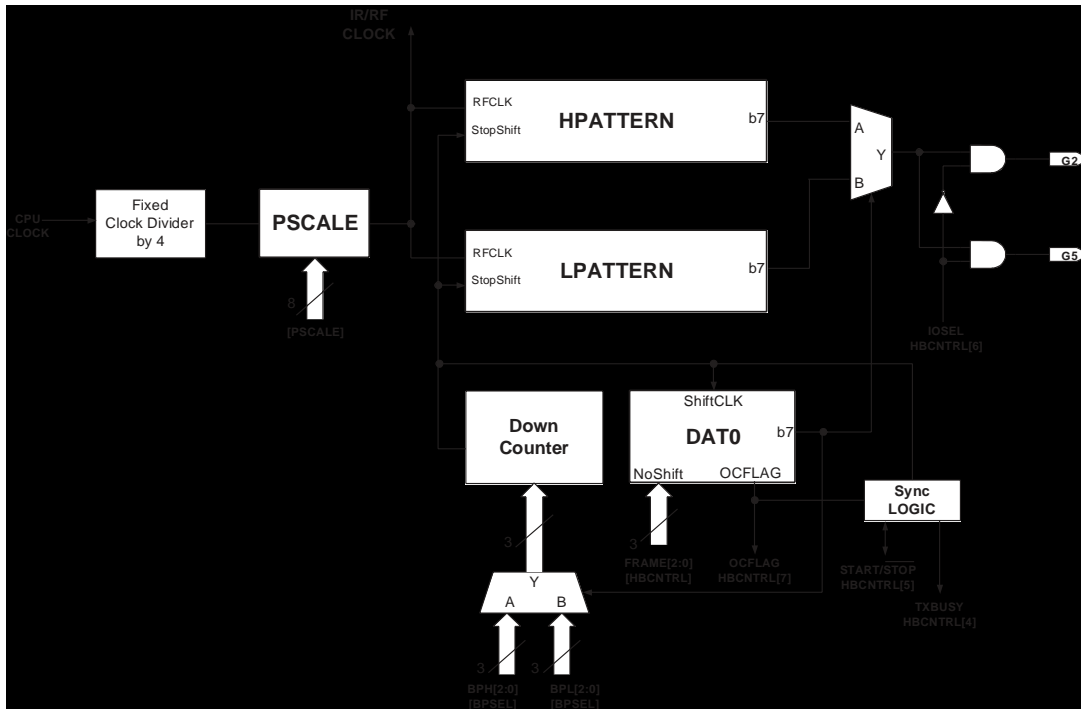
IR/RF
CLOCK

RFCLK
StopShift
HPATTERN
b7

A
Y
B

G2

CPU
CLOCK

Fixed
Clock Divider
by 4

PSCALE

8
[PSCALE]

RFCLK
StopShift
LPATTERN
b7

G5

IOSEL
HBCNTRL[6]

Down
Counter

ShiftCLK
DAT0
b7
NoShift
OCFLAG

Sync
LOGIC

3
3
FRAME[2:0]
[HBCNTRL]

OCFLAG
HBCNTRL[7]

START/$\overline{STOP}$
HBCNTRL[5]

TXBUSY
HBCNTRL[4]

Y
A
B

3
BPH[2:0]
[BPSEL]

3
BPL[2:0]
[BPSEL]